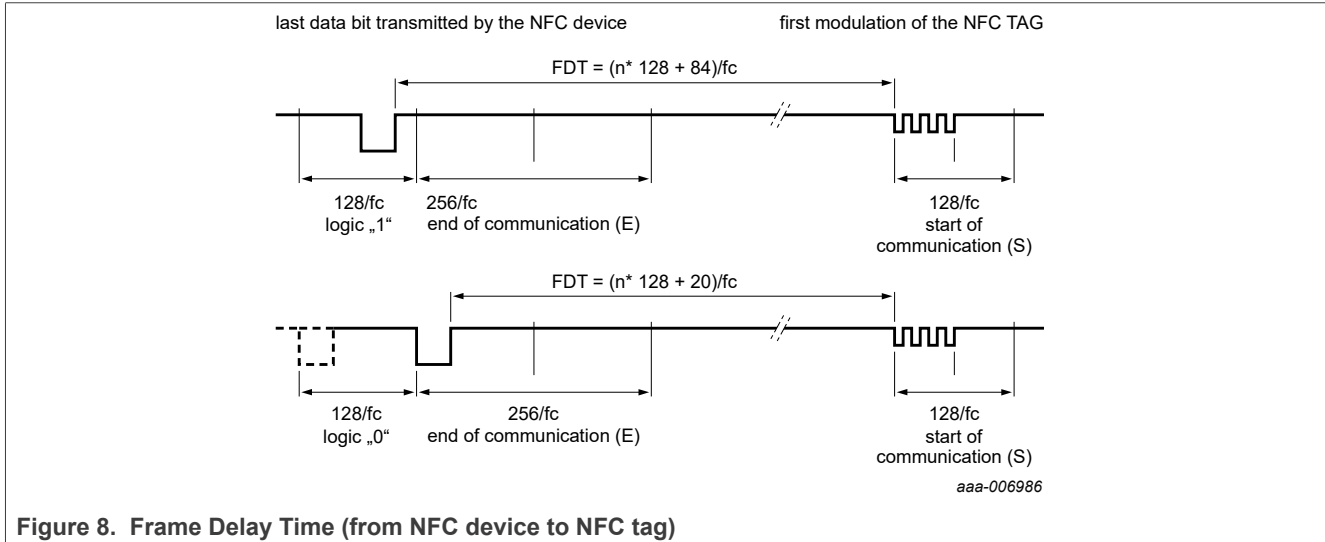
last data bit transmitted by the NFC device

first modulation of the NFC TAG

FDT = (n* 128 + 84)/fc

128/fc
logic „1“

256/fc
end of communication (E)

128/fc
start of
communication (S)

FDT = (n* 128 + 20)/fc

128/fc
logic „0“

256/fc
end of communication (E)

128/fc
start of
communication (S)

aaa-006986

**Figure 8. Frame Delay Time (from NFC device to NFC tag)**